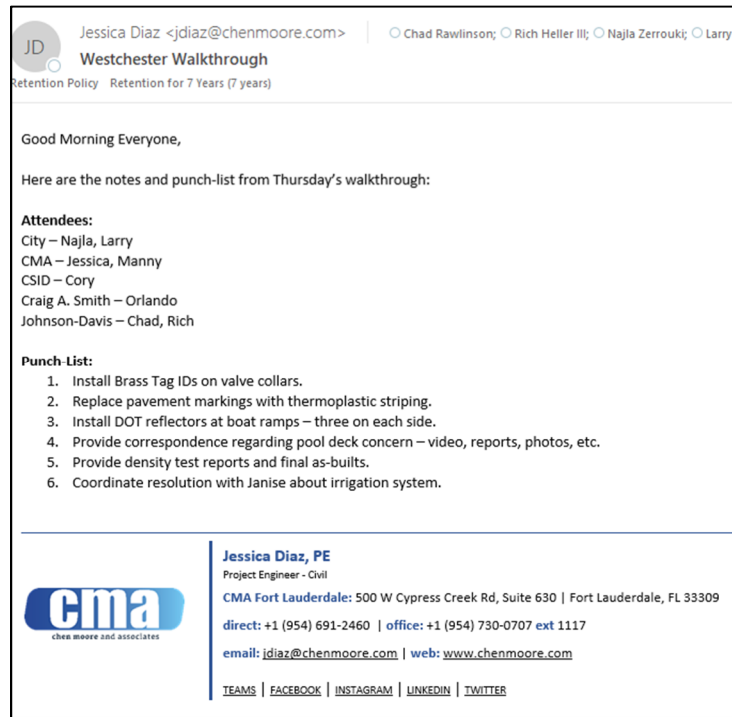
JD

Jessica Diaz <jdiaz@chenmoore.com>

Chad Rawlinson; Rich Heller III; Najla Zerrouki; Larry

Westchester Walkthrough

Retention Policy Retention for 7 Years (7 years)

Good Morning Everyone,

Here are the notes and punch-list from Thursday's walkthrough:

**Attendees:**
City – Najla, Larry
CMA – Jessica, Manny
CSID – Cory
Craig A. Smith – Orlando
Johnson-Davis – Chad, Rich

**Punch-List:**
1. Install Brass Tag IDs on valve collars.
2. Replace pavement markings with thermoplastic striping.
3. Install DOT reflectors at boat ramps – three on each side.
4. Provide correspondence regarding pool deck concern – video, reports, photos, etc.
5. Provide density test reports and final as-builts.
6. Coordinate resolution with Janise about irrigation system.

cma
chen moore and associates

Jessica Diaz, PE
Project Engineer - Civil
CMA Fort Lauderdale: 500 W Cypress Creek Rd, Suite 630 | Fort Lauderdale, FL 33309
direct: +1 (954) 691-2460 | office: +1 (954) 730-0707 ext 1117
email: jdiaz@chenmoore.com | web: www.chenmoore.com

TEAMS | FACEBOOK | INSTAGRAM | LINKEDIN | TWITTER